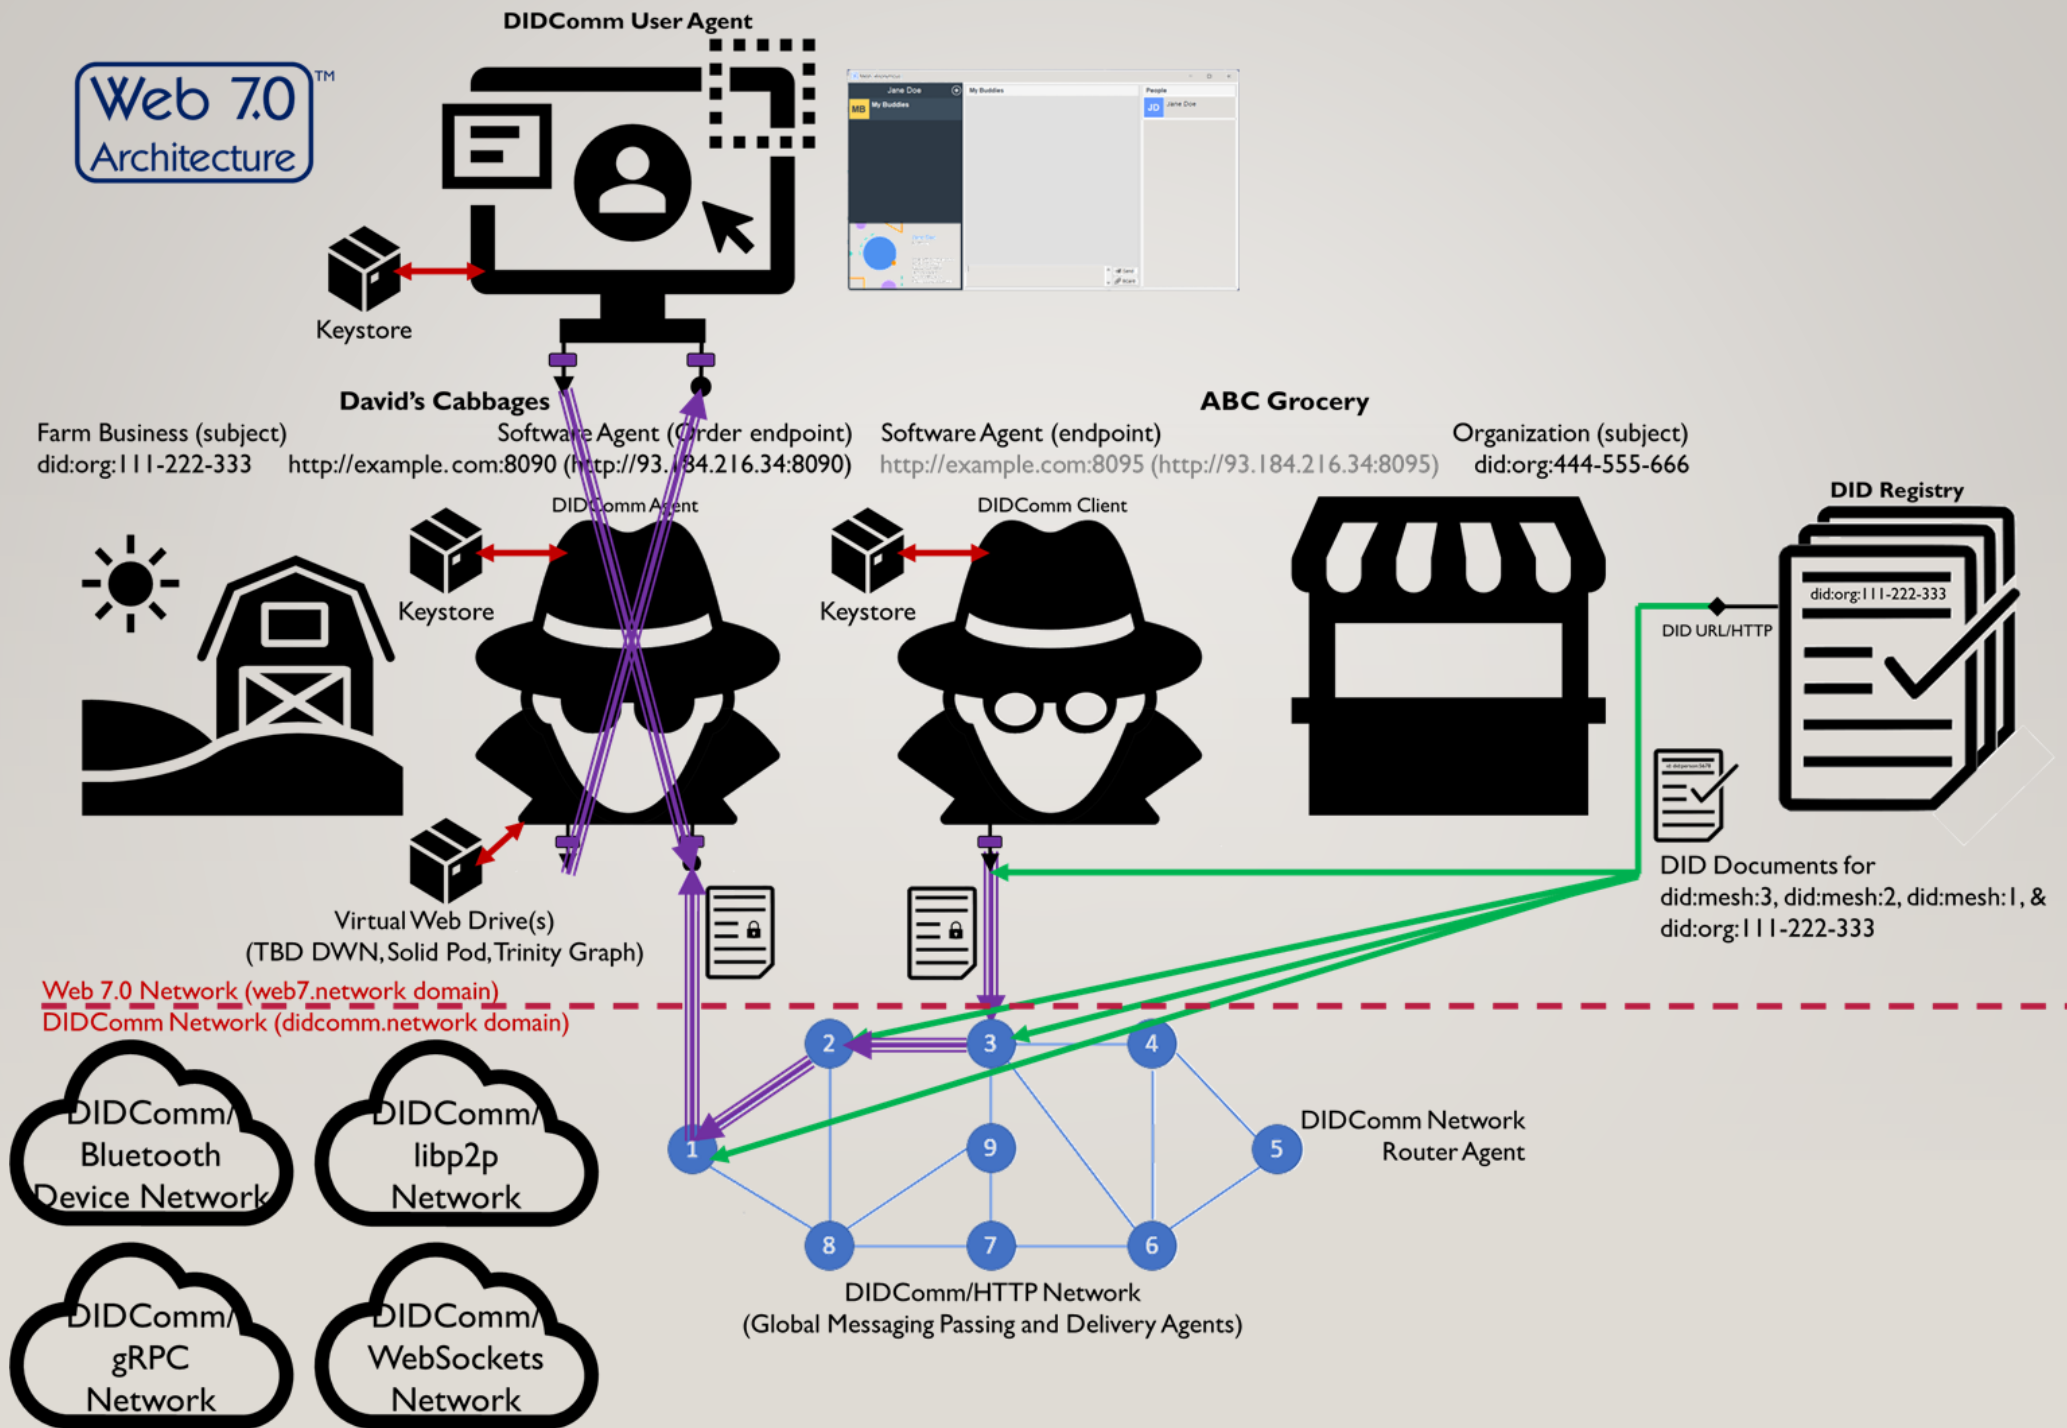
DIDComm User Agent

Web 7.0™ Architecture

Jane Doe
MB My Buddies
My Buddies
People
JD Jane Doe

Keystore

David's Cabbages
Farm Business (subject)
did:org:111-222-333
Software Agent (Order endpoint)
http://example.com:8090 (http://93.184.216.34:8090)

ABC Grocery
Software Agent (endpoint)
http://example.com:8095 (http://93.184.216.34:8095)
Organization (subject)
did:org:444-555-666

DIDComm Agent
Keystore

DIDComm Client
Keystore

DID Registry
did:org:111-222-333
DID URL/HTTP

Keystore
Virtual Web Drive(s)
(TBD DWN, Solid Pod, Trinity Graph)

DID Documents for
did:mesh:3, did:mesh:2, did:mesh:1, &
did:org:111-222-333

Web 7.0 Network (web7.network domain)
DIDComm Network (didcomm.network domain)

DIDComm/ Bluetooth Device Network
DIDComm/ libp2p Network
DIDComm/ gRPC Network
DIDComm/ WebSockets Network

2 3 4
1 9 5
8 7 6

DIDComm Network Router Agent

DIDComm/HTTP Network
(Global Messaging Passing and Delivery Agents)